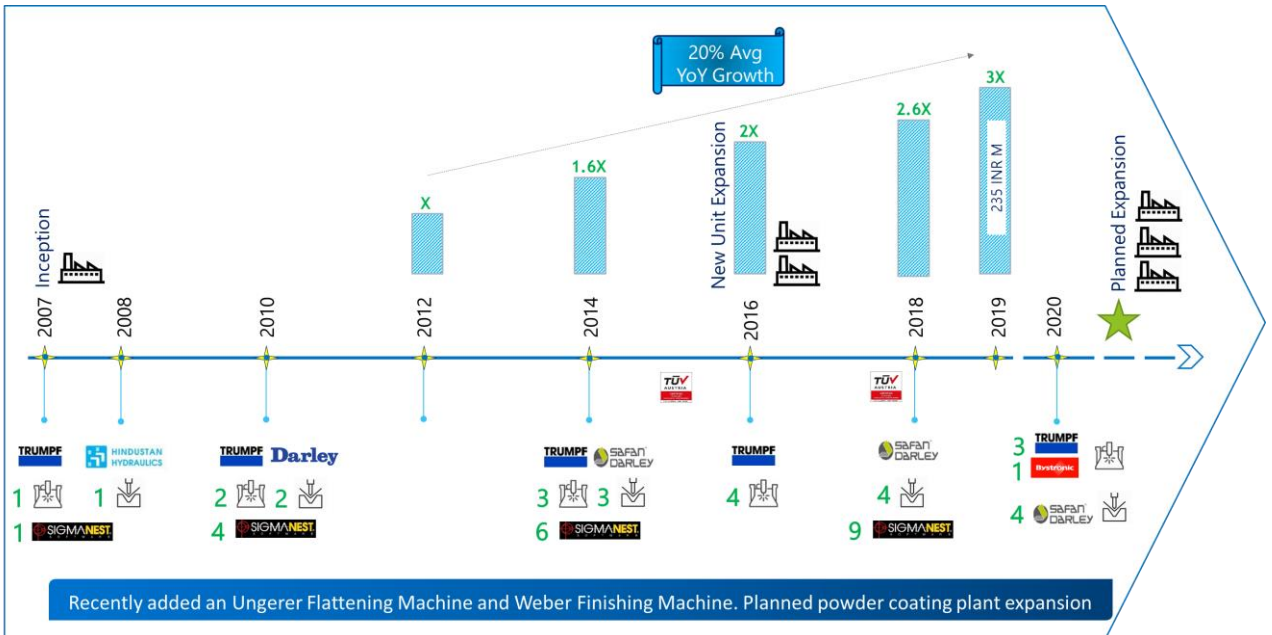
20% Avg YoY Growth

Inception

New Unit Expansion

Planned Expansion

X

1.6X

2X

2.6X

3X

235 INR M

2007

2008

2010

2012

2014

2016

2018

2019

2020

TÜV AUSTRIA

TÜV AUSTRIA

TRUMPF

HINDUSTAN HYDRAULICS

TRUMPF

Darley

TRUMPF

SAFAN DARLEY

TRUMPF

SAFAN DARLEY

3 TRUMPF

1 Bystronic

1

1

2

2

3

3

4

4

4 SAFAN DARLEY

1 SIGMANEST

4 SIGMANEST

6 SIGMANEST

9 SIGMANEST

Recently added an Ungerer Flattening Machine and Weber Finishing Machine. Planned powder coating plant expansion